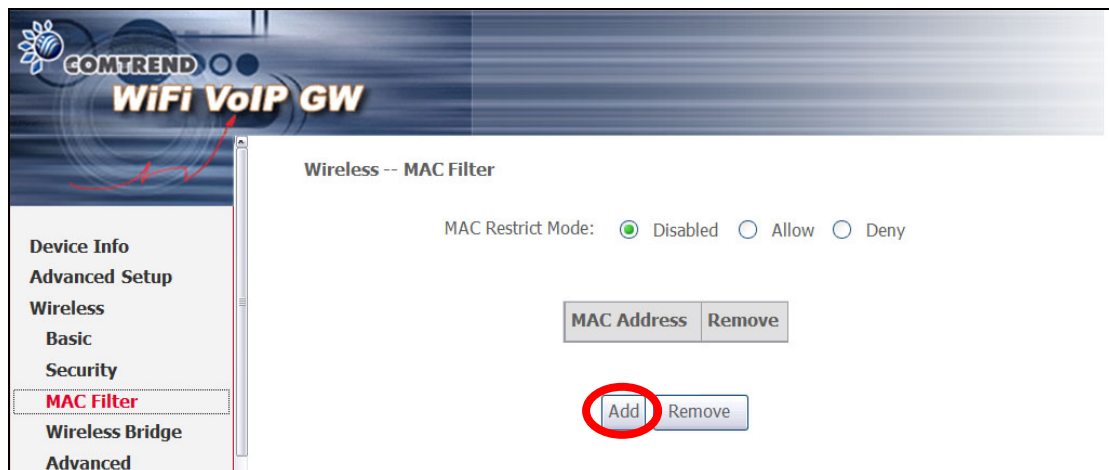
COMTREND
WiFi VoIP GW

Device Info
Advanced Setup
Wireless
Basic
Security
MAC Filter
Wireless Bridge
Advanced

Wireless -- MAC Filter

MAC Restrict Mode: Disabled Allow Deny

| MAC Address | Remove |
|---|---|

Add Remove